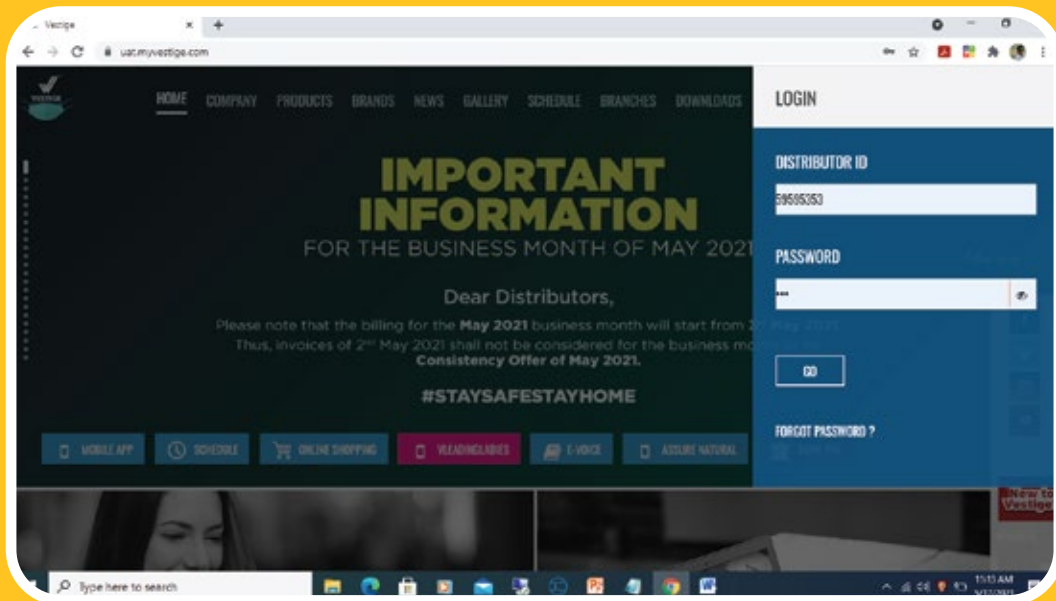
Vestige ×
uat.myvestige.com

HOME COMPANY PRODUCTS BRANDS NEWS GALLERY SCHEDULE BRANCHES DOWNLOADS

IMPORTANT INFORMATION
FOR THE BUSINESS MONTH OF MAY 2021

Dear Distributors,
Please note that the billing for the May 2021 business month will start from 2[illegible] May 2021. Thus, invoices of 2nd May 2021 shall not be considered for the business mo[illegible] Consistency Offer of May 2021.

#STAYSAFESTAYHOME

MOBILE APP SCHEDULE ONLINE SHOPPING VLEADINGLADIES E-VOICE ASSURE NATURAL

LOGIN
DISTRIBUTOR ID
59595353
PASSWORD
•••
GO
FORGOT PASSWORD ?

New to Vestige

Type here to search
11:13 AM
5/17/2021